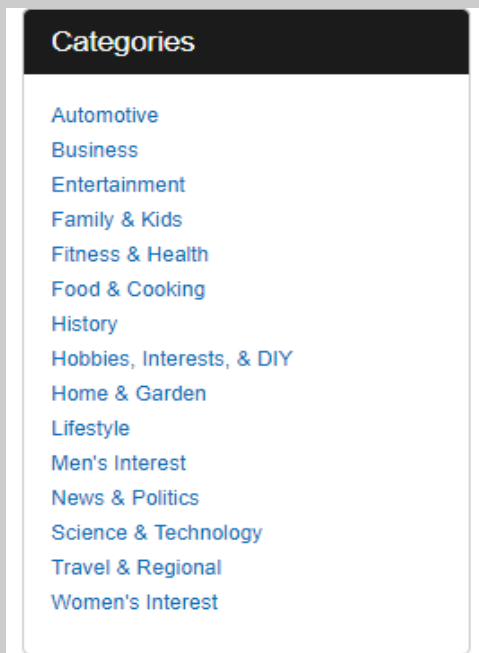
Categories

Automotive
Business
Entertainment
Family & Kids
Fitness & Health
Food & Cooking
History
Hobbies, Interests, & DIY
Home & Garden
Lifestyle
Men's Interest
News & Politics
Science & Technology
Travel & Regional
Women's Interest